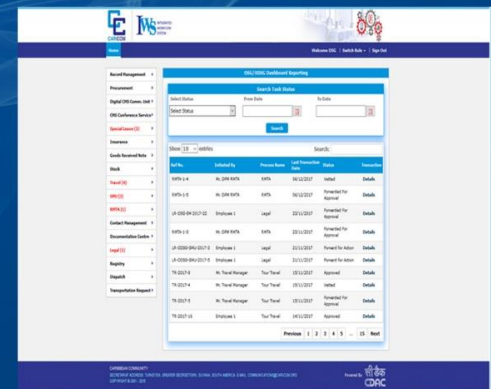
CARICOM

IWS INTEGRATED WORKFLOW SYSTEM

Home

Welcome DSG | Switch Role | Sign Out

Record Management
Procurement
Digital CMS Comm. Unit
CMS Conference Service
Special Leave (3)
Insurance
Goods Received Note
Stock
Travel (4)
GRV (2)
RATA (1)
Contact Management
Documentation Centre
Legal (2)
Registry
Dispatch
Transportation Request

DSG/DDSG Dashboard Reporting

Search Task Status

Select Status
Select Status
From Date
To Date

Search

Show 10 entries

Search:

| Ref No. | Initiated By | Process Name | Last Transaction Date | Status | Transaction |
|---|---|---|---|---|---|
| RATA-1-4 | Mr. DPR RATA | RATA | 06/12/2017 | Vetted | Details |
| RATA-1-5 | Mr. DPR RATA | RATA | 06/12/2017 | Forwarded For Approval | Details |
| LR-OSG-04-2017-22 | Employee 1 | Legal | 22/11/2017 | Forwarded For Approval | Details |
| RATA-1-3 | Mr. DPR RATA | RATA | 22/11/2017 | Forwarded For Approval | Details |
| LR-ODSG-BAU-2017-3 | Employee 1 | Legal | 21/11/2017 | Forward for Action | Details |
| LR-ODSG-BAU-2017-5 | Employee 1 | Legal | 21/11/2017 | Forward for Action | Details |
| TR-2017-5 | Mr. Travel Manager | Tour Travel | 15/11/2017 | Approved | Details |
| TR-2017-4 | Mr. Travel Manager | Tour Travel | 15/11/2017 | Vetted | Details |
| TR-2017-3 | Mr. Travel Manager | Tour Travel | 15/11/2017 | Forwarded For Approval | Details |
| TR-2017-15 | Employee 1 | Tour Travel | 14/11/2017 | Approved | Details |

Previous 1 2 3 4 5 ... 15 Next

CARIBBEAN COMMUNITY
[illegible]
COPYRIGHT © 2017 - 2018

Powered By सी-डैक CDAC